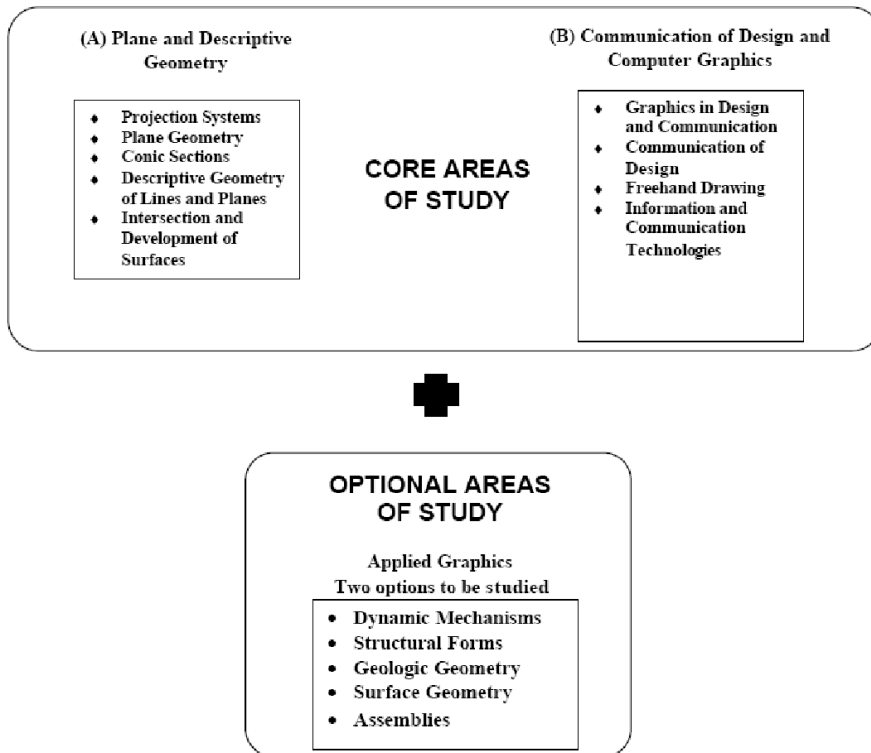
(A) Plane and Descriptive Geometry

- Projection Systems
- Plane Geometry
- Conic Sections
- Descriptive Geometry of Lines and Planes
- Intersection and Development of Surfaces

CORE AREAS OF STUDY

(B) Communication of Design and Computer Graphics

- Graphics in Design and Communication
- Communication of Design
- Freehand Drawing
- Information and Communication Technologies

OPTIONAL AREAS OF STUDY

Applied Graphics
Two options to be studied

- Dynamic Mechanisms
- Structural Forms
- Geologic Geometry
- Surface Geometry
- Assemblies